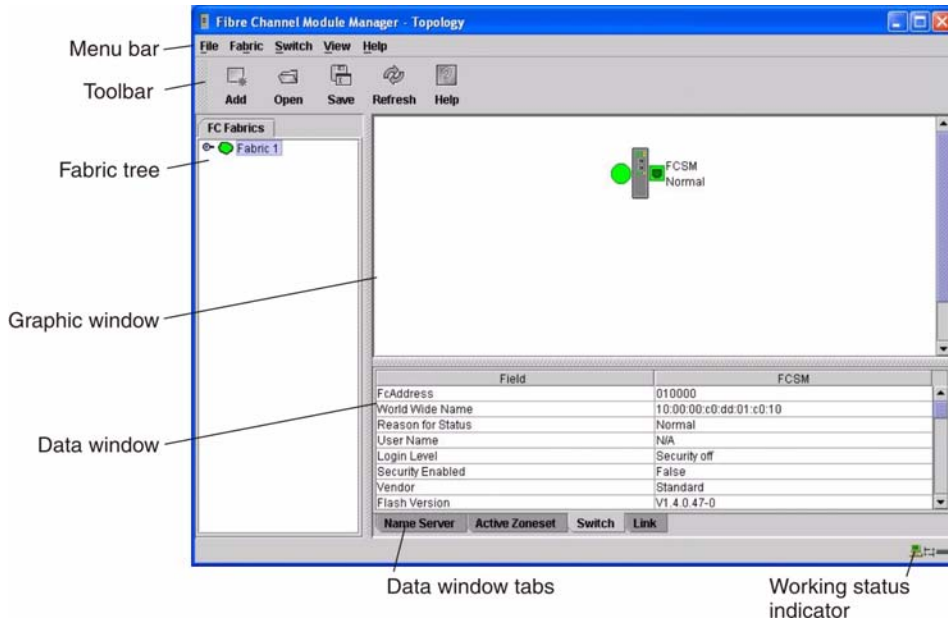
Fibre Channel Module Manager - Topology

Menu bar
File Fabric Switch View Help

Toolbar
Add Open Save Refresh Help

FC Fabrics
Fabric 1

Fabric tree

FCSM
Normal

Graphic window

| Field | FCSM |
|---|---|
| FcAddress | 010000 |
| World Wide Name | 10:00:00:c0:dd:01:c0:10 |
| Reason for Status | Normal |
| User Name | N/A |
| Login Level | Security off |
| Security Enabled | False |
| Vendor | Standard |
| Flash Version | V1.4.0.47-0 |

Data window

Name Server Active Zoneset Switch Link

Data window tabs

Working status indicator